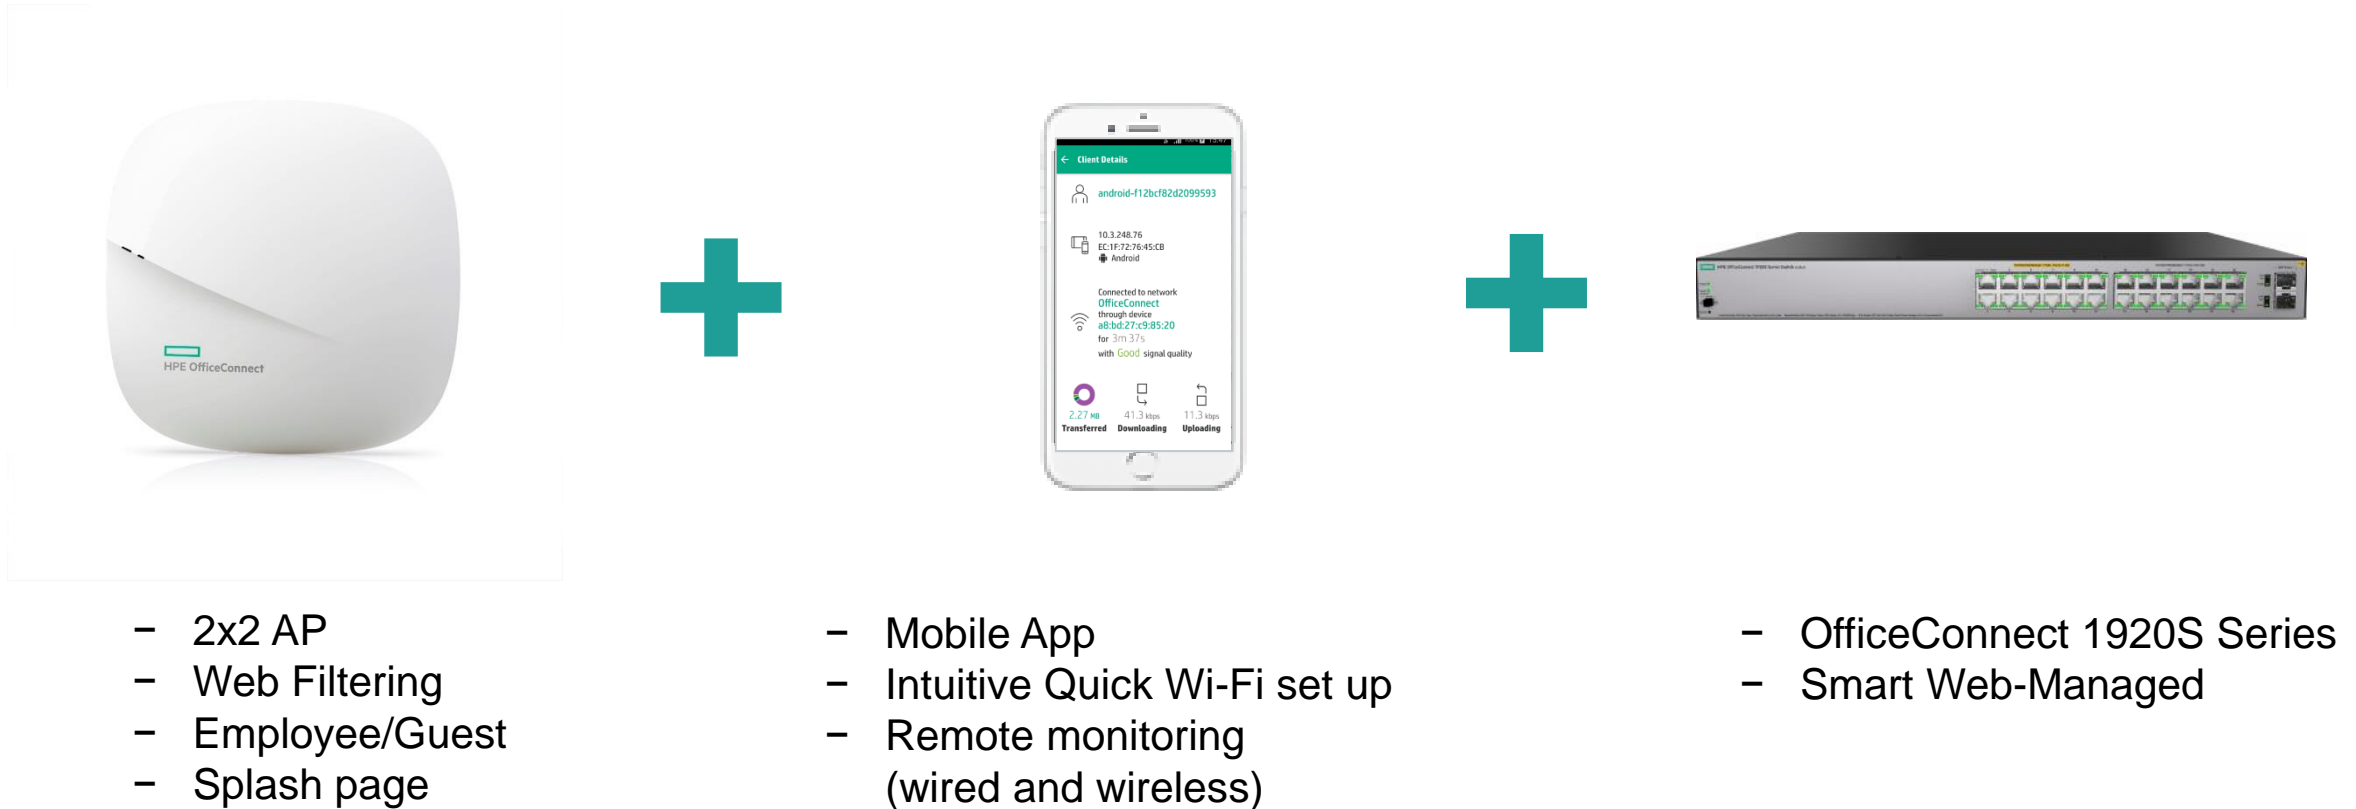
HPE OfficeConnect

Client Details

android-f12bcf82d2099593

10.3.248.76
EC:1F:72:76:45:CB
Android

Connected to network
OfficeConnect
through device
a8:bd:27:c9:85:20
for 3m 37s
with Good signal quality

2.27 MB Transferred
41.3 kbps Downloading
11.3 kbps Uploading

− 2x2 AP
− Web Filtering
− Employee/Guest
− Splash page

− Mobile App
− Intuitive Quick Wi-Fi set up
− Remote monitoring (wired and wireless)

− OfficeConnect 1920S Series
− Smart Web-Managed